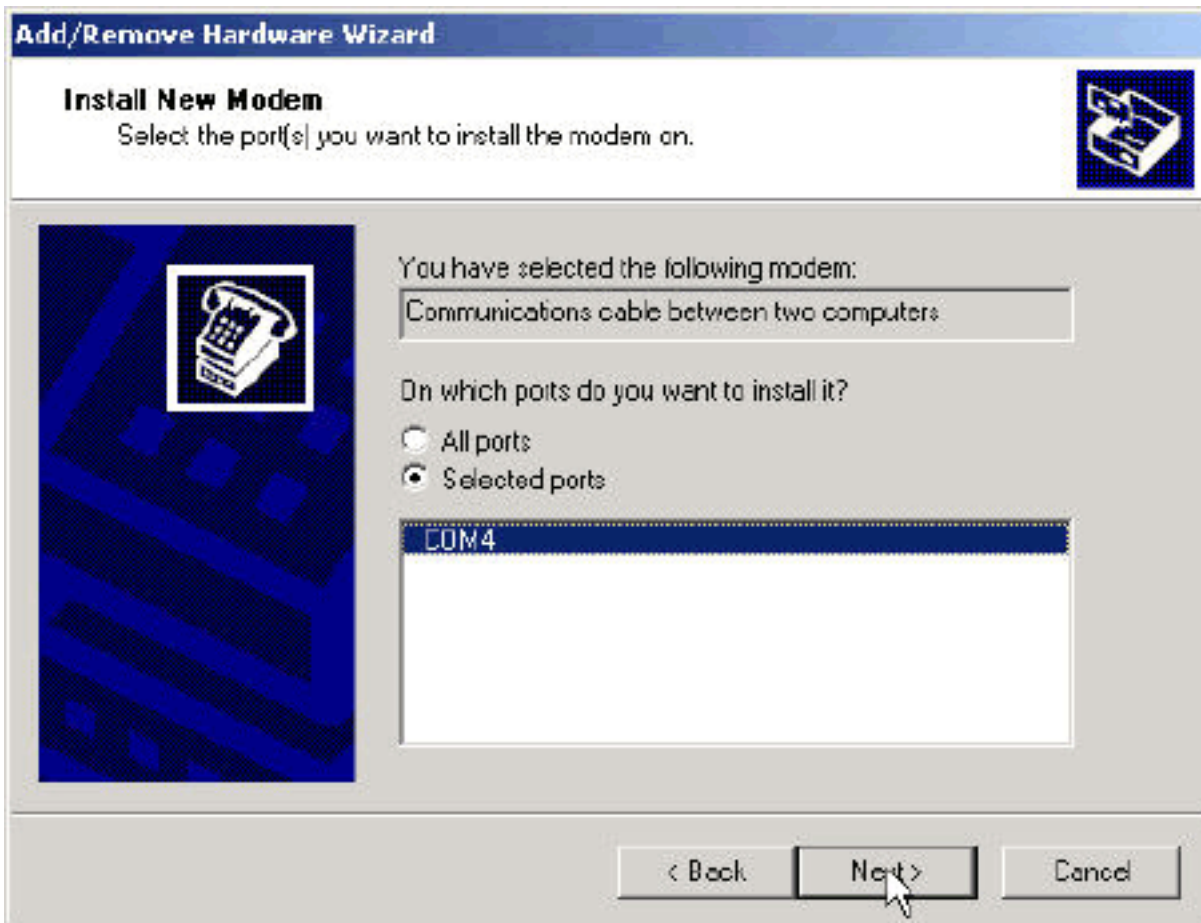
Add/Remove Hardware Wizard

Install New Modem
Select the port(s) you want to install the modem on.

You have selected the following modem:

Communications cable between two computers

On which ports do you want to install it?

All ports

Selected ports

COM4

< Back

Next >

Cancel